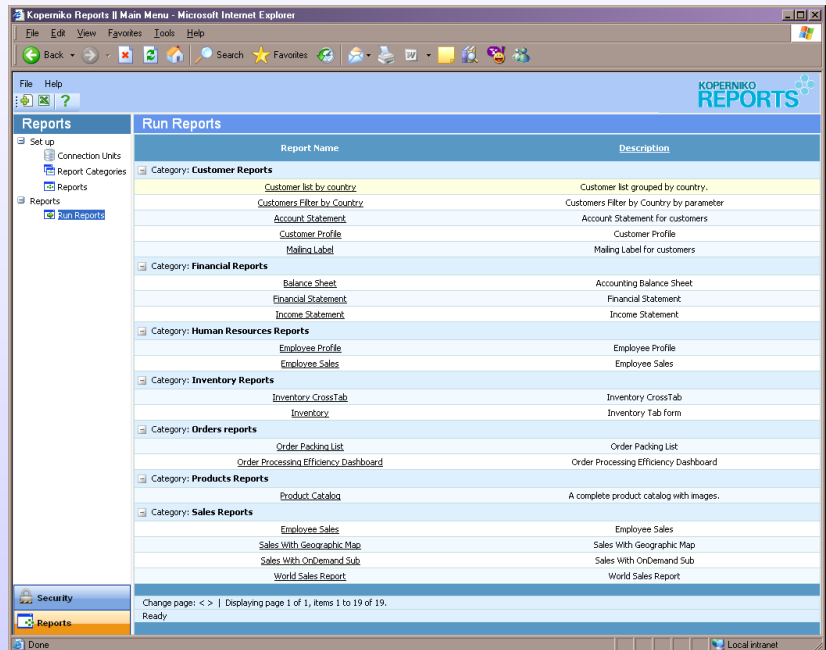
Koperniko Reports || Main Menu - Microsoft Internet Explorer

File Edit View Favorites Tools Help

Back Search Favorites

File Help

KOPERNIKO REPORTS

Reports

Set up
Connection Units
Report Categories
Reports
Reports
Run Reports

Run Reports

| Report Name | Description |
|---|---|
| Category: **Customer Reports** | |
| Customer list by country | Customer list grouped by country. |
| Customers Filter by Country | Customers Filter by Country by parameter |
| Account Statement | Account Statement for customers |
| Customer Profile | Customer Profile |
| Mailing Label | Mailing Label for customers |
| Category: **Financial Reports** | |
| Balance Sheet | Accounting Balance Sheet |
| Financial Statement | Financial Statement |
| Income Statement | Income Statement |
| Category: **Human Resources Reports** | |
| Employee Profile | Employee Profile |
| Employee Sales | Employee Sales |
| Category: **Inventory Reports** | |
| Inventory CrossTab | Inventory CrossTab |
| Inventory | Inventory Tab form |
| Category: **Orders reports** | |
| Order Packing List | Order Packing List |
| Order Processing Efficiency Dashboard | Order Processing Efficiency Dashboard |
| Category: **Products Reports** | |
| Product Catalog | A complete product catalog with images. |
| Category: **Sales Reports** | |
| Employee Sales | Employee Sales |
| Sales With Geographic Map | Sales With Geographic Map |
| Sales With OnDemand Sub | Sales With OnDemand Sub |
| World Sales Report | World Sales Report |

Change page: < > | Displaying page 1 of 1, items 1 to 19 of 19.
Ready

Security
Reports

Done
Local intranet